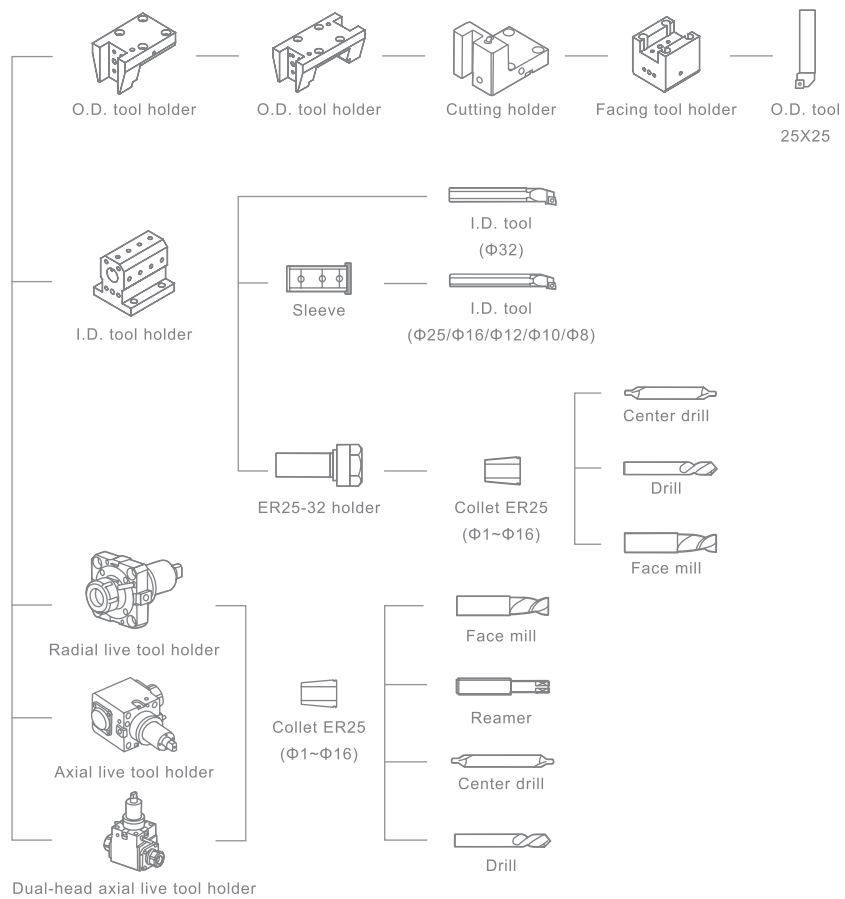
O.D. tool holder

O.D. tool holder

Cutting holder

Facing tool holder

O.D. tool 25X25

I.D. tool ($\Phi$32)

I.D. tool holder

Sleeve

I.D. tool ($\Phi$25/$\Phi$16/$\Phi$12/$\Phi$10/$\Phi$8)

Center drill

Drill

ER25-32 holder

Collet ER25 ($\Phi$1~$\Phi$16)

Face mill

Radial live tool holder

Face mill

Reamer

Axial live tool holder

Collet ER25 ($\Phi$1~$\Phi$16)

Center drill

Drill

Dual-head axial live tool holder